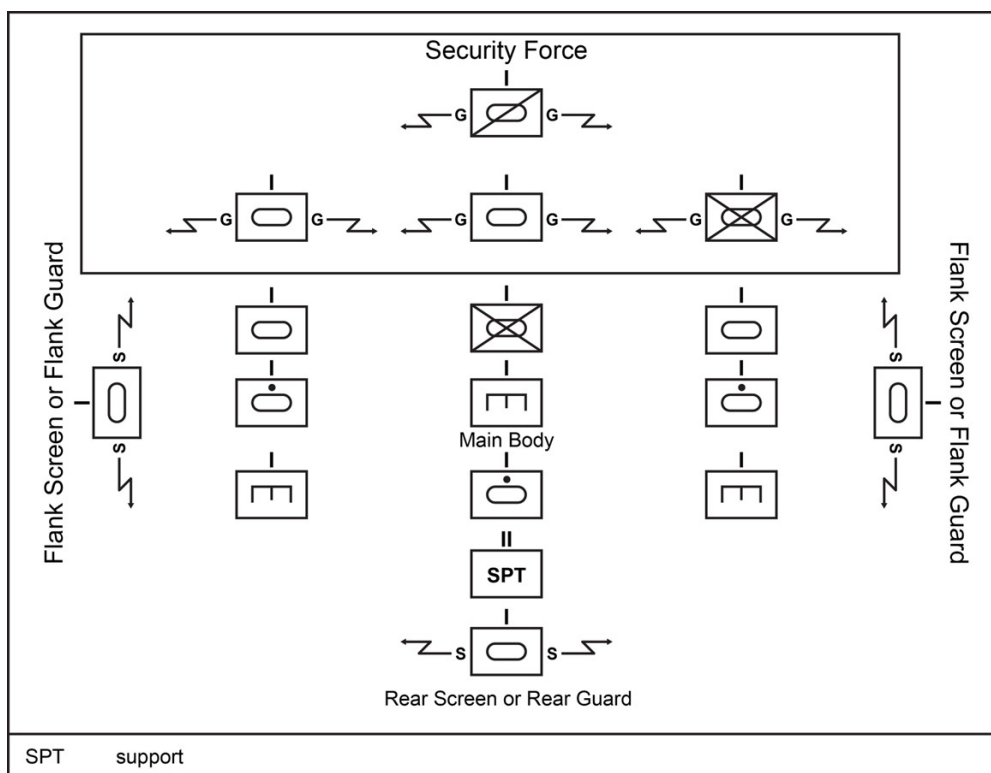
Security Force

I

G G

I I I

G G G G G G

Flank Screen or Flank Guard

I I I

S

I I I I

S

I I

Main Body

I I I

S

S

II

SPT

I

S S

Rear Screen or Rear Guard

Flank Screen or Flank Guard

SPT support